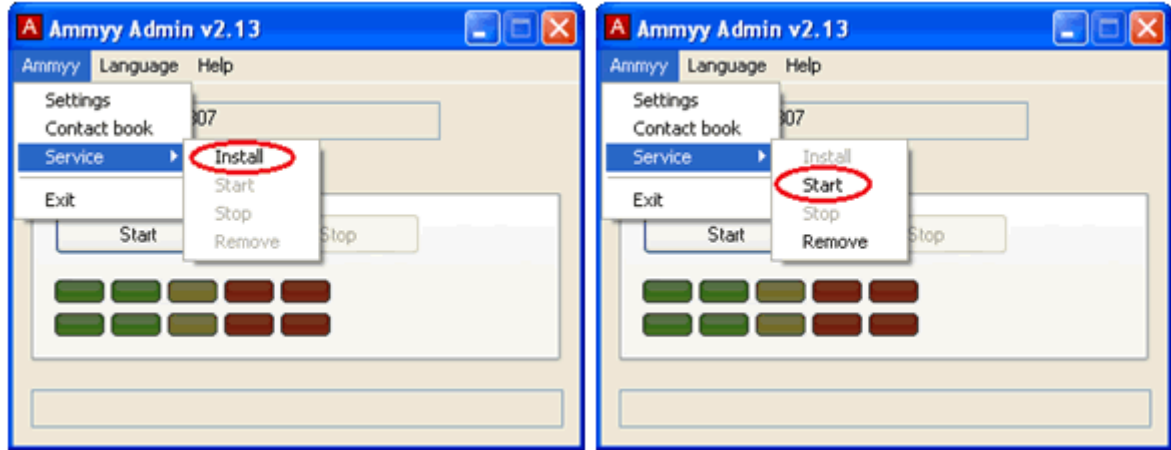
A Ammyy Admin v2.13

Ammyy Language Help

Settings
Contact book
Service
Exit

Install
Start
Stop
Remove

307

Start
Stop

A Ammyy Admin v2.13

Ammyy Language Help

Settings
Contact book
Service
Exit

Install
Start
Stop
Remove

307

Start
Stop